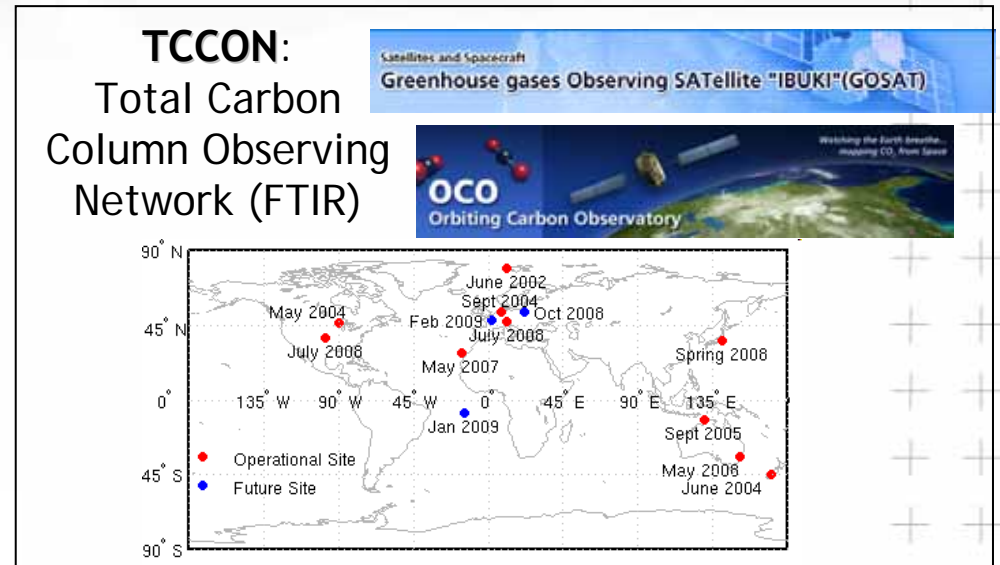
**TCCON**:
Total Carbon Column Observing Network (FTIR)

Satellites and Spacecraft
Greenhouse gases Observing SATellite "IBUKI"(GOSAT)

Watching the Earth breathe... mapping $CO_2$ from Space
OCO
Orbiting Carbon Observatory

90° N
45° N
0°
45° S
90° S
135° W
90° W
45° W
0°
45° E
90° E
135° E
June 2002
Sept 2004
May 2004
Feb 2009
Oct 2008
July 2008
July 2008
May 2007
Spring 2008
Jan 2009
Sept 2005
May 2008
June 2004
Operational Site
Future Site